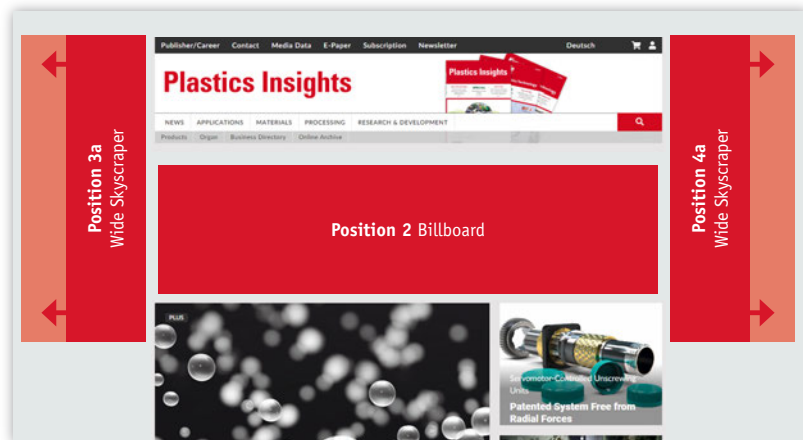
Publisher/Career Contact Media Data E-Paper Subscription Newsletter Deutsch

Plastics Insights

Plastics Insights

NEWS APPLICATIONS MATERIALS PROCESSING RESEARCH & DEVELOPMENT

Products Organ Business Directory Online Archive

Position 3a Wide Skyscraper

Position 2 Billboard

Position 4a Wide Skyscraper

PLUS

Servomotor-Controlled Unscrewing Units

Patented System Free from Radial Forces